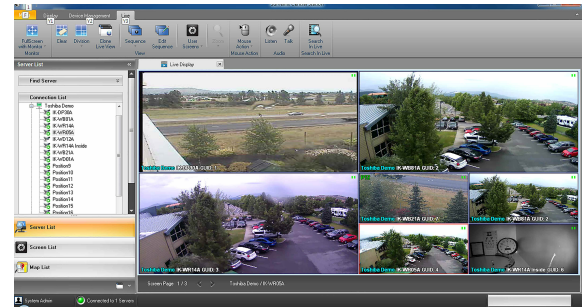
Device Management
Live
FullScreen with Monitor
Monitor
Clear
Division
Clone Live View
Sequence
Edit Sequence
View
User Screens
Mouse Action
Mouse Action
Listen
Talk
Audio
Search In Live
Search In Live
Server List
Find Server
Connection List
Toshiba Demo
IK-WB81A
IK-WR05A
IK-WD12A
IK-WR14A Inside
IK-WB21A
IK-WD01A
Position9
Position10
Position11
Position12
Position13
Position14
Position15
Position16
Server List
Screen List
Map List
Live Display
Toshiba Demo IK-WD12A GUID: 1
Toshiba Demo IK-WB81A GUID: 2
Toshiba Demo IK-WB21A GUID: 4
Toshiba Demo IK-WB21A GUID: 2
Toshiba Demo IK-WR14A GUID: 3
Toshiba Demo IK-WR05A GUID: 4
Toshiba Demo IK-WR14A Inside GUID: 6
Screen Page : 1 / 3
Toshiba Demo / IK-WR05A
System Admin
Connected to 1 Servers